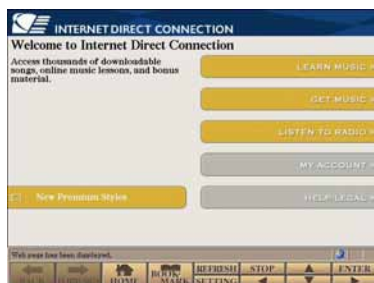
INTERNET DIRECT CONNECTION

Welcome to Internet Direct Connection

Access thousands of downloadable songs, online music lessons, and bonus material.

LEARN MUSIC

GET MUSIC

LISTEN TO RADIO

MY ACCOUNT

HELP LEGAL

New Premium Styles

Web page has been displayed.

BACK FORWARD HOME BOOK MARK REFRESH SETTING STOP ENTER